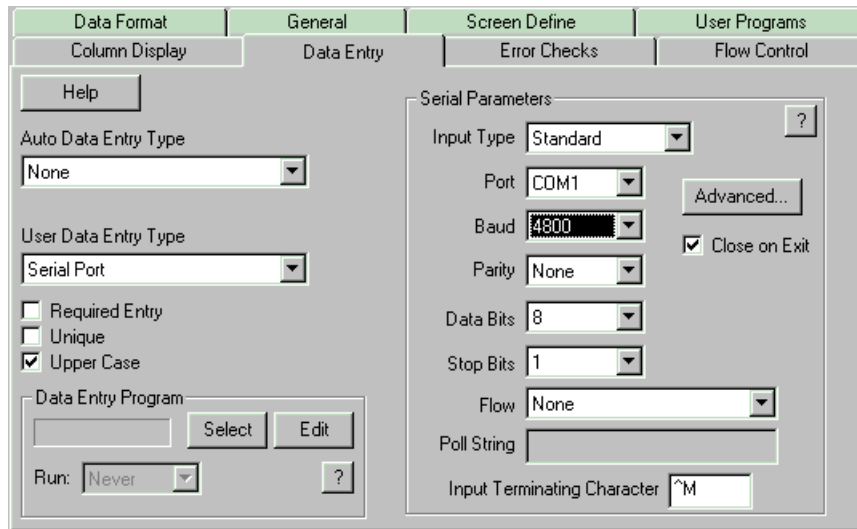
Data Format
General
Screen Define
User Programs
Column Display
Data Entry
Error Checks
Flow Control

Help

Auto Data Entry Type
None

User Data Entry Type
Serial Port

Required Entry
Unique
Upper Case

Data Entry Program
Select
Edit
Run: Never
?

Serial Parameters
?
Input Type Standard
Port COM1
Advanced...
Baud 4800
Close on Exit
Parity None
Data Bits 8
Stop Bits 1
Flow None
Poll String
Input Terminating Character ^M